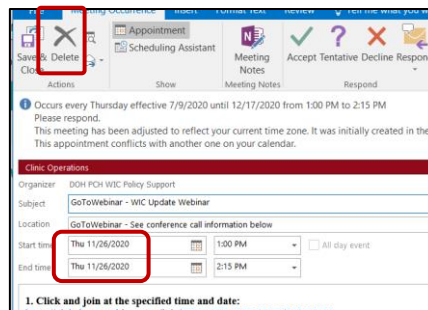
File Meeting Occurrence Insert Format Text Review Tell me what you w

Save & Close Delete
Actions

Appointment
Scheduling Assistant
Show

Meeting Notes
Meeting Notes

Accept Tentative Decline Respon
Respond

Occurs every Thursday effective 7/9/2020 until 12/17/2020 from 1:00 PM to 2:15 PM
Please respond.
This meeting has been adjusted to reflect your current time zone. It was initially created in the
This appointment conflicts with another one on your calendar.

Clinic Operations

Organizer DOH PCH WIC Policy Support

Subject GoToWebinar - WIC Update Webinar

Location GoToWebinar - See conference call information below

Start time Thu 11/26/2020 1:00 PM All day event

End time Thu 11/26/2020 2:15 PM

1. Click and join at the specified time and date: